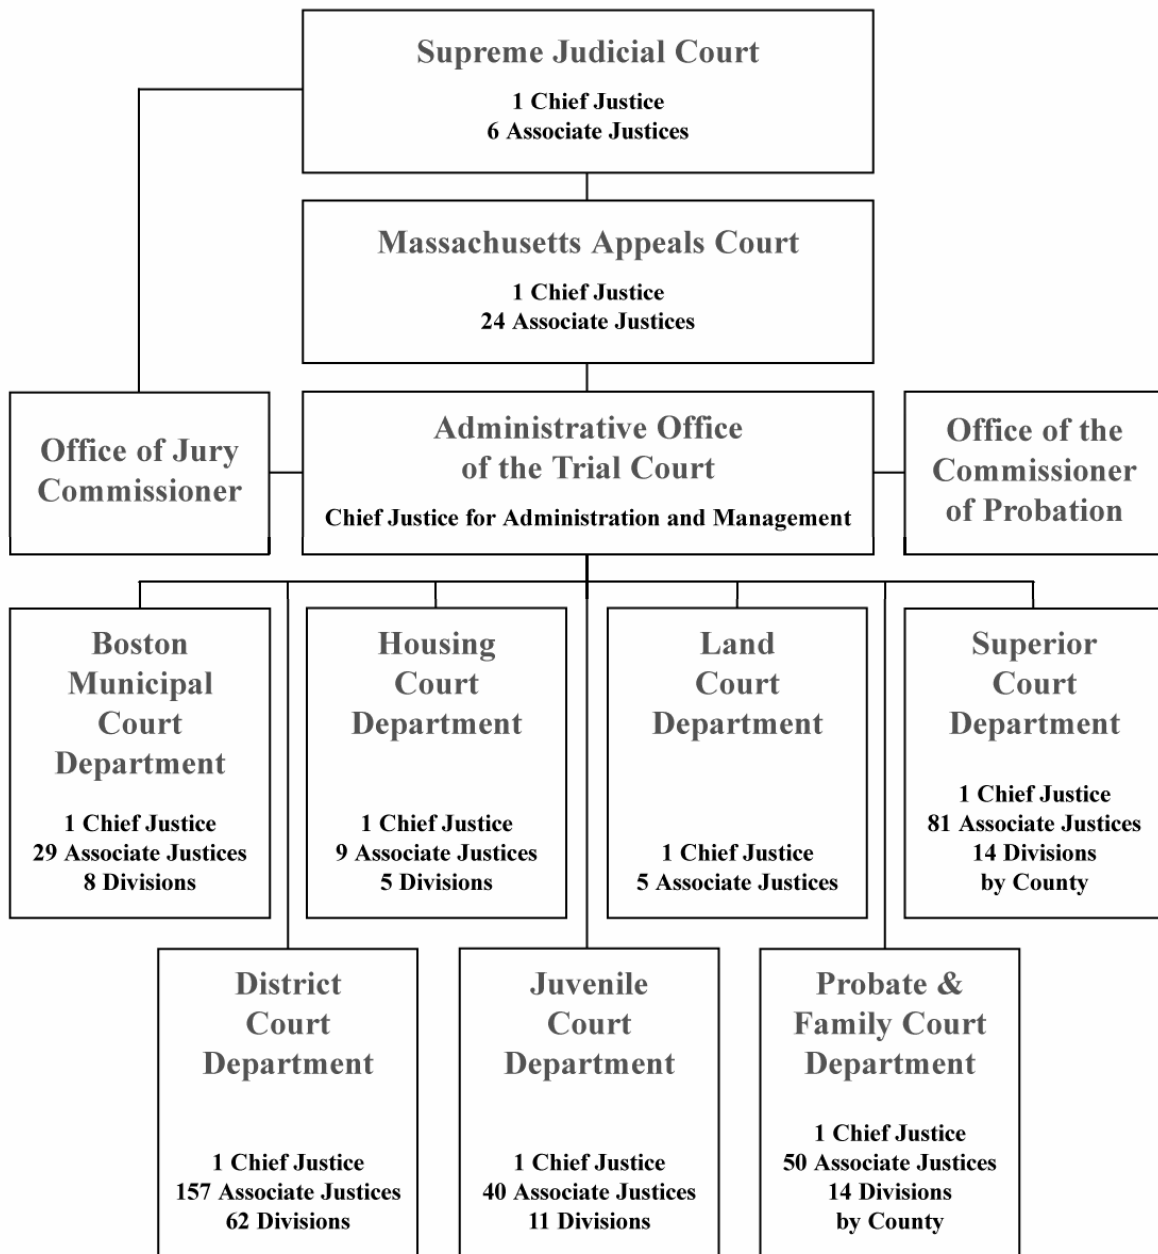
Supreme Judicial Court

1 Chief Justice
6 Associate Justices

Massachusetts Appeals Court

1 Chief Justice
24 Associate Justices

Office of Jury Commissioner

Administrative Office of the Trial Court

Chief Justice for Administration and Management

Office of the Commissioner of Probation

Boston Municipal Court Department

1 Chief Justice
29 Associate Justices
8 Divisions

Housing Court Department

1 Chief Justice
9 Associate Justices
5 Divisions

Land Court Department

1 Chief Justice
5 Associate Justices

Superior Court Department

1 Chief Justice
81 Associate Justices
14 Divisions
by County

District Court Department

1 Chief Justice
157 Associate Justices
62 Divisions

Juvenile Court Department

1 Chief Justice
40 Associate Justices
11 Divisions

Probate & Family Court Department

1 Chief Justice
50 Associate Justices
14 Divisions
by County